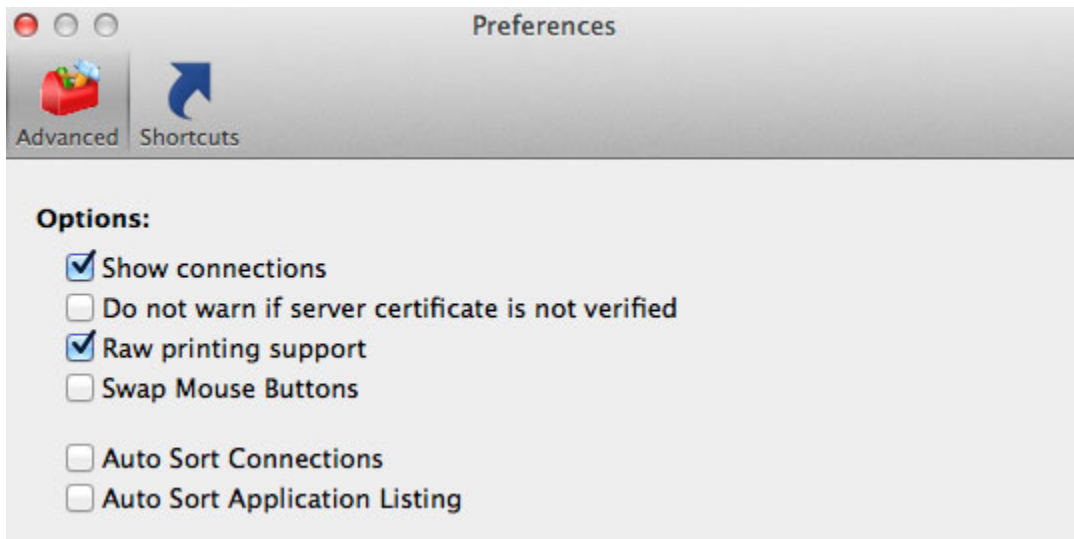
Preferences

Advanced Shortcuts

Options:

Show connections
Do not warn if server certificate is not verified
Raw printing support
Swap Mouse Buttons

Auto Sort Connections
Auto Sort Application Listing